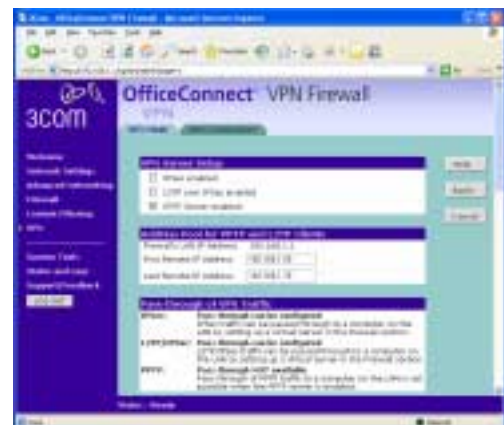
3com

OfficeConnect VPN Firewall

VPN Server Setup

IPSec enabled

L2TP over IPSec enabled

PPTP Server enabled

Help

Apply

Cancel

Address Pool for PPTP and L2TP Clients

Firewall LAN IP Address: 192.168.1.1

First Remote IP Address: 192.168.1.10

Last Remote IP Address: 192.168.1.19

Pass-Through of VPN Traffic

IPSec: Pass-through can be configured

L2TP/IPSec: Pass-through can be configured

PPTP: Pass-through NOT available

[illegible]

Status : Ready